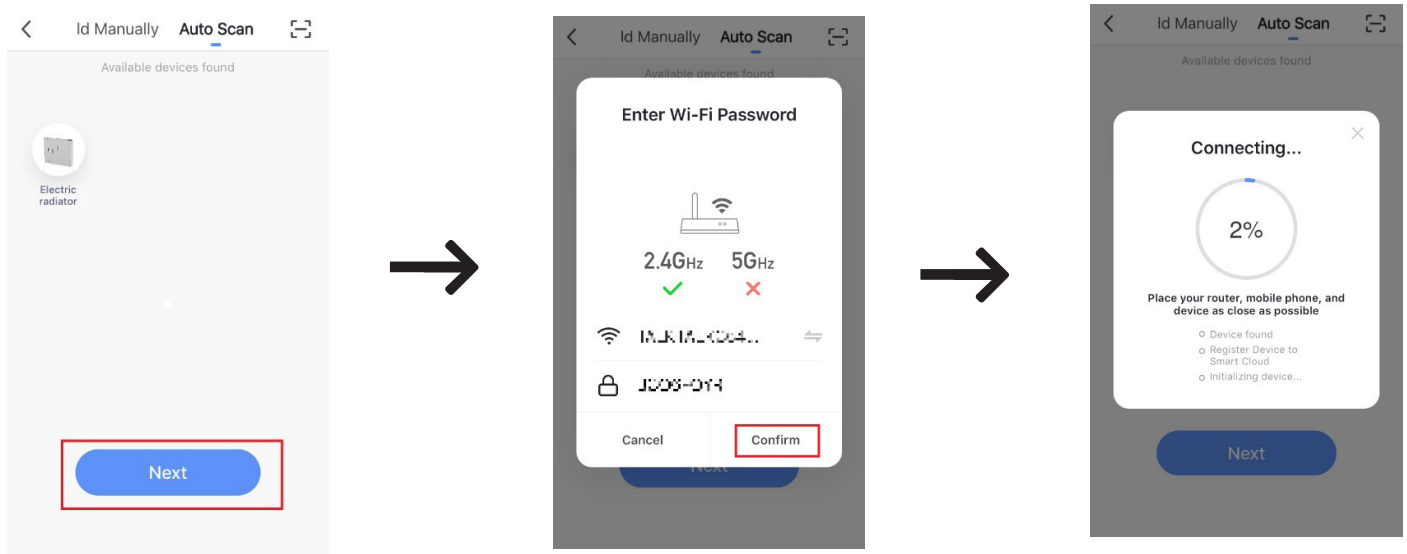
Id Manually Auto Scan

Available devices found

Electric radiator

Next

Id Manually Auto Scan

Available devices found

Enter Wi-Fi Password

2.4GHz 5GHz

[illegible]

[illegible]

Cancel Confirm

Next

Id Manually Auto Scan

Available devices found

Connecting...

2%

Place your router, mobile phone, and device as close as possible

Device found

Register Device to Smart Cloud

Initializing device...

Next